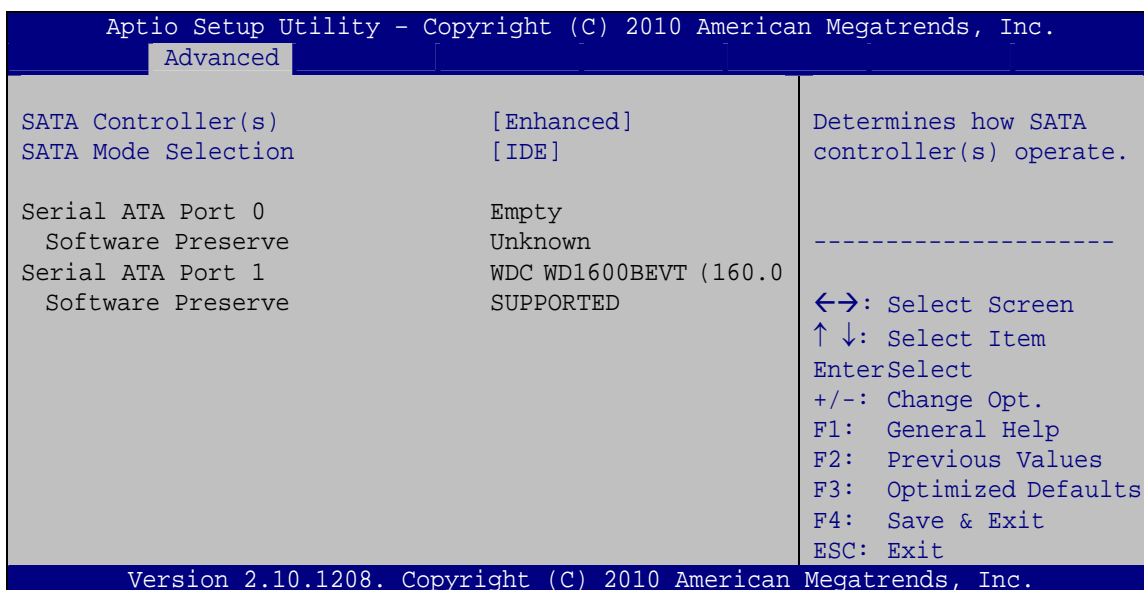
Aptio Setup Utility – Copyright (C) 2010 American Megatrends, Inc.
Advanced

SATA Controller(s) [Enhanced]
SATA Mode Selection [IDE]

Serial ATA Port 0 Empty
Software Preserve Unknown
Serial ATA Port 1 WDC WD1600BEVT (160.0
Software Preserve SUPPORTED

Determines how SATA controller(s) operate.

---------------------

←→: Select Screen
↑ ↓: Select Item
EnterSelect
+/-: Change Opt.
F1: General Help
F2: Previous Values
F3: Optimized Defaults
F4: Save & Exit
ESC: Exit

Version 2.10.1208. Copyright (C) 2010 American Megatrends, Inc.